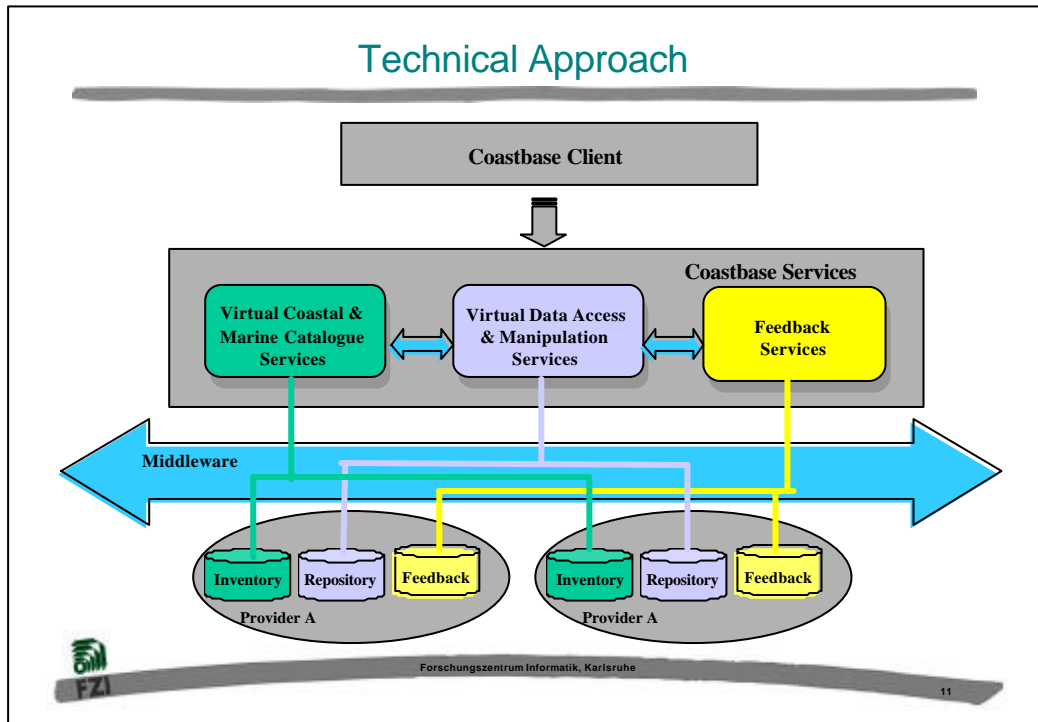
Technical Approach

Coastbase Client

Coastbase Services

Virtual Coastal & Marine Catalogue Services

Virtual Data Access & Manipulation Services

Feedback Services

Middleware

Inventory

Repository

Feedback

Provider A

Inventory

Repository

Feedback

Provider A

FZI

Forschungszentrum Informatik, Karlsruhe

11